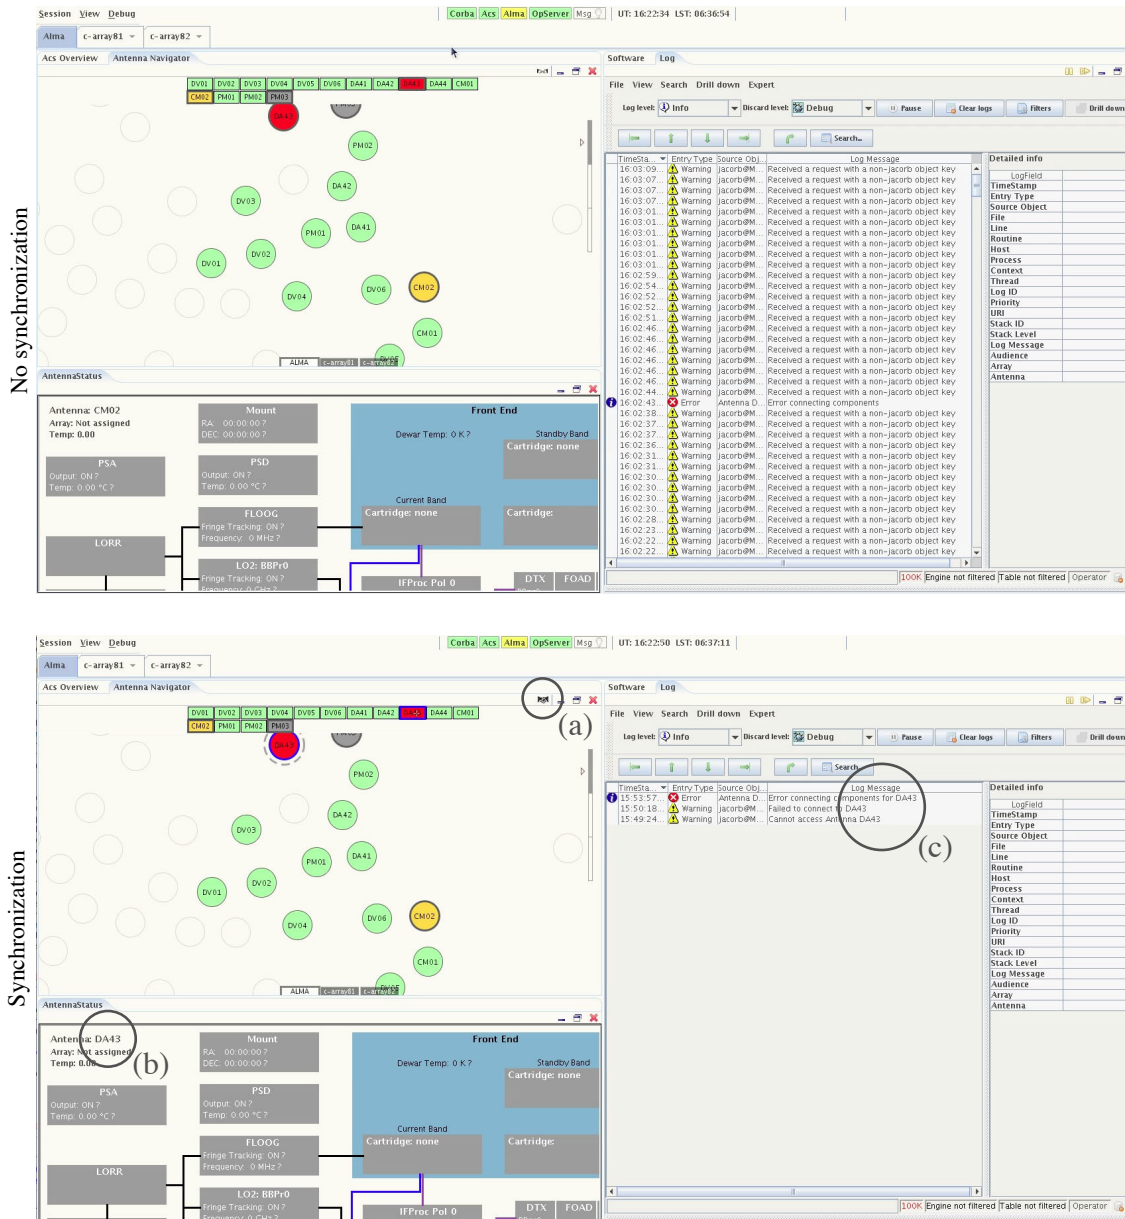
No synchronization

Session View Debug
Corba Acs Alma OpServer Msg
UT: 16:22:34 LST: 06:36:54
Alma c-array81 c-array82
Acs Overview Antenna Navigator
DV01 DV02 DV03 DV04 DV05 DV06 DA41 DA42 DA43 DA44 CM01
CM02 PM01 PM02 PM03
DA43 PM02 DA42 DV03 DA41 PM01 DV02 DV01 DV04 DV06 CM02 CM01
ALMA c-array81 c-array82
AntennaStatus
Antenna: CM02
Array: Not assigned
Temp: 0.00
Mount
RA: 00:00:00 ?
DEC: 00:00:00 ?
Front End
Dewar Temp: 0 K ?
Standby Band
Cartridge: none
PSA
Output: ON ?
Temp: 0.00 °C ?
PSD
Output: ON ?
Temp: 0.00 °C ?
Current Band
Cartridge: none
Cartridge:
FLOOG
Fringe Tracking: ON ?
Frequency: 0 MHz ?
LORR
LO2: BBPr0
Fringe Tracking: ON ?
IFProc Pol 0
DTX
FOAD

Software Log
File View Search Drill down Expert
Log level: Info
Discard level: Debug
Pause
Clear logs
Filters
Drill down
Search...
TimeSta... Entry Type Source Obj... Log Message
16:03:09... Warning jacorb@M... Received a request with a non-jacorb object key
16:03:07... Warning jacorb@M... Received a request with a non-jacorb object key
16:03:07... Warning jacorb@M... Received a request with a non-jacorb object key
16:03:07... Warning jacorb@M... Received a request with a non-jacorb object key
16:03:01... Warning jacorb@M... Received a request with a non-jacorb object key
16:03:01... Warning jacorb@M... Received a request with a non-jacorb object key
16:03:01... Warning jacorb@M... Received a request with a non-jacorb object key
16:03:01... Warning jacorb@M... Received a request with a non-jacorb object key
16:03:01... Warning jacorb@M... Received a request with a non-jacorb object key
16:03:01... Warning jacorb@M... Received a request with a non-jacorb object key
16:02:59... Warning jacorb@M... Received a request with a non-jacorb object key
16:02:54... Warning jacorb@M... Received a request with a non-jacorb object key
16:02:52... Warning jacorb@M... Received a request with a non-jacorb object key
16:02:52... Warning jacorb@M... Received a request with a non-jacorb object key
16:02:51... Warning jacorb@M... Received a request with a non-jacorb object key
16:02:46... Warning jacorb@M... Received a request with a non-jacorb object key
16:02:46... Warning jacorb@M... Received a request with a non-jacorb object key
16:02:46... Warning jacorb@M... Received a request with a non-jacorb object key
16:02:46... Warning jacorb@M... Received a request with a non-jacorb object key
16:02:46... Warning jacorb@M... Received a request with a non-jacorb object key
16:02:46... Warning jacorb@M... Received a request with a non-jacorb object key
16:02:44... Warning jacorb@M... Received a request with a non-jacorb object key
16:02:43... Error Antenna D... Error connecting components
16:02:38... Warning jacorb@M... Received a request with a non-jacorb object key
16:02:37... Warning jacorb@M... Received a request with a non-jacorb object key
16:02:37... Warning jacorb@M... Received a request with a non-jacorb object key
16:02:36... Warning jacorb@M... Received a request with a non-jacorb object key
16:02:31... Warning jacorb@M... Received a request with a non-jacorb object key
16:02:31... Warning jacorb@M... Received a request with a non-jacorb object key
16:02:30... Warning jacorb@M... Received a request with a non-jacorb object key
16:02:30... Warning jacorb@M... Received a request with a non-jacorb object key
16:02:30... Warning jacorb@M... Received a request with a non-jacorb object key
16:02:30... Warning jacorb@M... Received a request with a non-jacorb object key
16:02:28... Warning jacorb@M... Received a request with a non-jacorb object key
16:02:23... Warning jacorb@M... Received a request with a non-jacorb object key
16:02:22... Warning jacorb@M... Received a request with a non-jacorb object key
16:02:22... Warning jacorb@M... Received a request with a non-jacorb object key
Detailed info
LogField
TimeStamp
Entry Type
Source Object
File
Line
Routine
Host
Process
Context
Thread
Log ID
Priority
URI
Stack ID
Stack Level
Log Message
Audience
Array
Antenna
100K Engine not filtered Table not filtered Operator

Synchronization

Session View Debug
Corba Acs Alma OpServer Msg
UT: 16:22:50 LST: 06:37:11
Alma c-array81 c-array82
Acs Overview Antenna Navigator
(a)
DV01 DV02 DV03 DV04 DV05 DV06 DA41 DA42 DA43 DA44 CM01
CM02 PM01 PM02 PM03
DA43 PM02 DA42 DV03 DA41 PM01 DV02 DV01 DV04 DV06 CM02 CM01
ALMA c-array81 c-array82
AntennaStatus
Antenna: DA43
Array: Not assigned
Temp: 0.00
(b)
Mount
RA: 00:00:00 ?
DEC: 00:00:00 ?
Front End
Dewar Temp: 0 K ?
Standby Band
Cartridge: none
PSA
Output: ON ?
Temp: 0.00 °C ?
PSD
Output: ON ?
Temp: 0.00 °C ?
Current Band
Cartridge: none
Cartridge:
FLOOG
Fringe Tracking: ON ?
Frequency: 0 MHz ?
LORR
LO2: BBPr0
Fringe Tracking: ON ?
IFProc Pol 0
DTX
FOAD

Software Log
File View Search Drill down Expert
Log level: Info
Discard level: Debug
Pause
Clear logs
Filters
Drill down
Search
TimeSta... Entry Type Source Obj... Log Message
15:53:57... Error Antenna D... Error connecting components for DA43
15:50:18... Warning jacorb@M... Failed to connect to DA43
15:49:24... Warning jacorb@M... Cannot access Antenna DA43
(c)
Detailed info
LogField
TimeStamp
Entry Type
Source Object
File
Line
Routine
Host
Process
Context
Thread
Log ID
Priority
URI
Stack ID
Stack Level
Log Message
Audience
Array
Antenna
100K Engine not filtered Table not filtered Operator